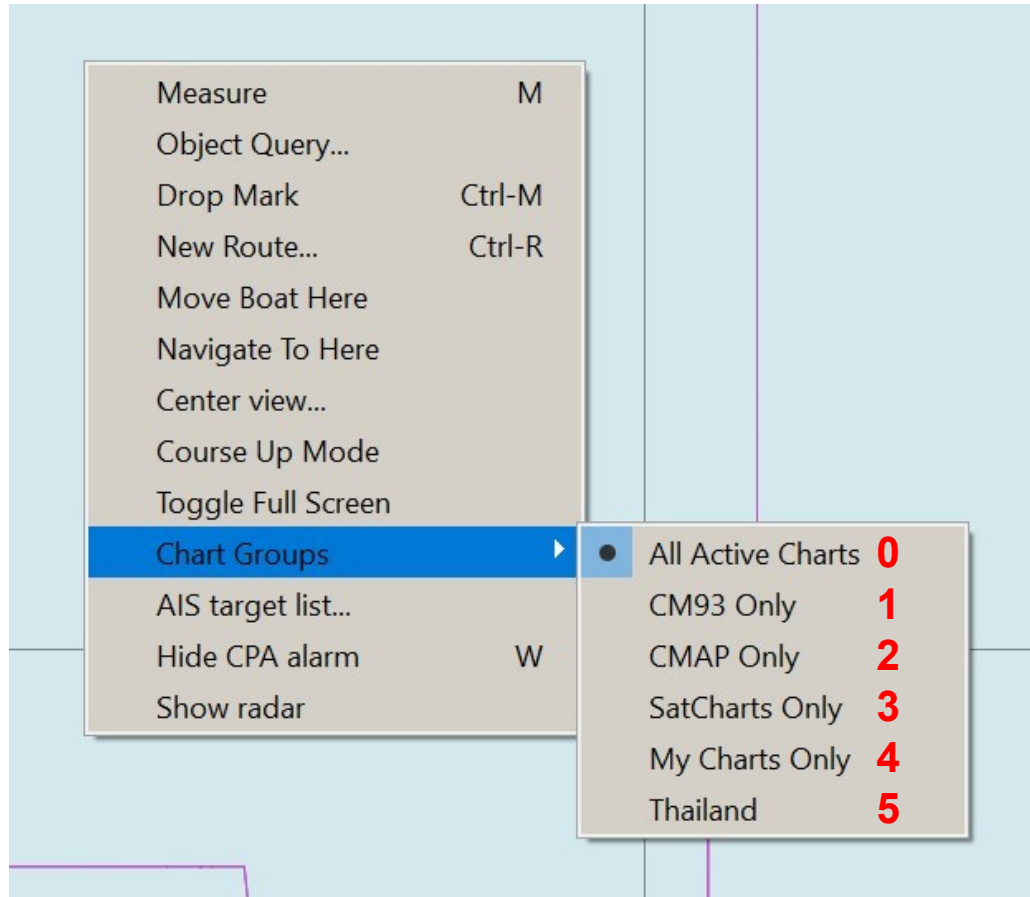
Measure M
Object Query...
Drop Mark Ctrl-M
New Route... Ctrl-R
Move Boat Here
Navigate To Here
Center view...
Course Up Mode
Toggle Full Screen
Chart Groups
AIS target list...
Hide CPA alarm W
Show radar

All Active Charts 0
CM93 Only 1
CMAP Only 2
SatCharts Only 3
My Charts Only 4
Thailand 5